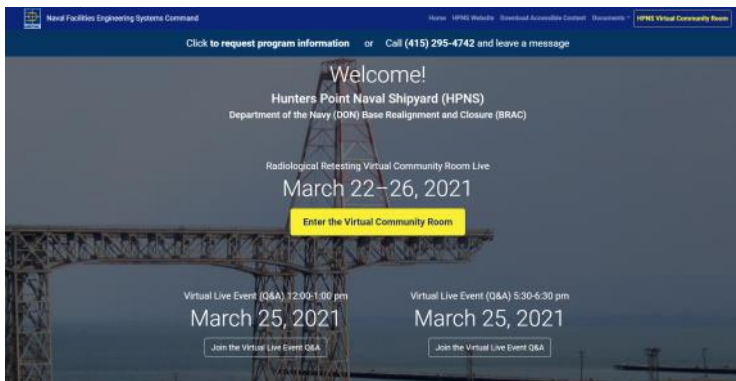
Naval Facilities Engineering Systems Command

Home HPNS Website Download Accessible Content Documents HPNS Virtual Community Room

Click to request program information or Call (415) 295-4742 and leave a message

Welcome!

Hunters Point Naval Shipyard (HPNS)

Department of the Navy (DON) Base Realignment and Closure (BRAC)

Radiological Retesting Virtual Community Room Live

March 22–26, 2021

Enter the Virtual Community Room

Virtual Live Event (Q&A) 12:00-1:00 pm

March 25, 2021

Join the Virtual Live Event Q&A

Virtual Live Event (Q&A) 5:30-6:30 pm

March 25, 2021

Join the Virtual Live Event Q&A